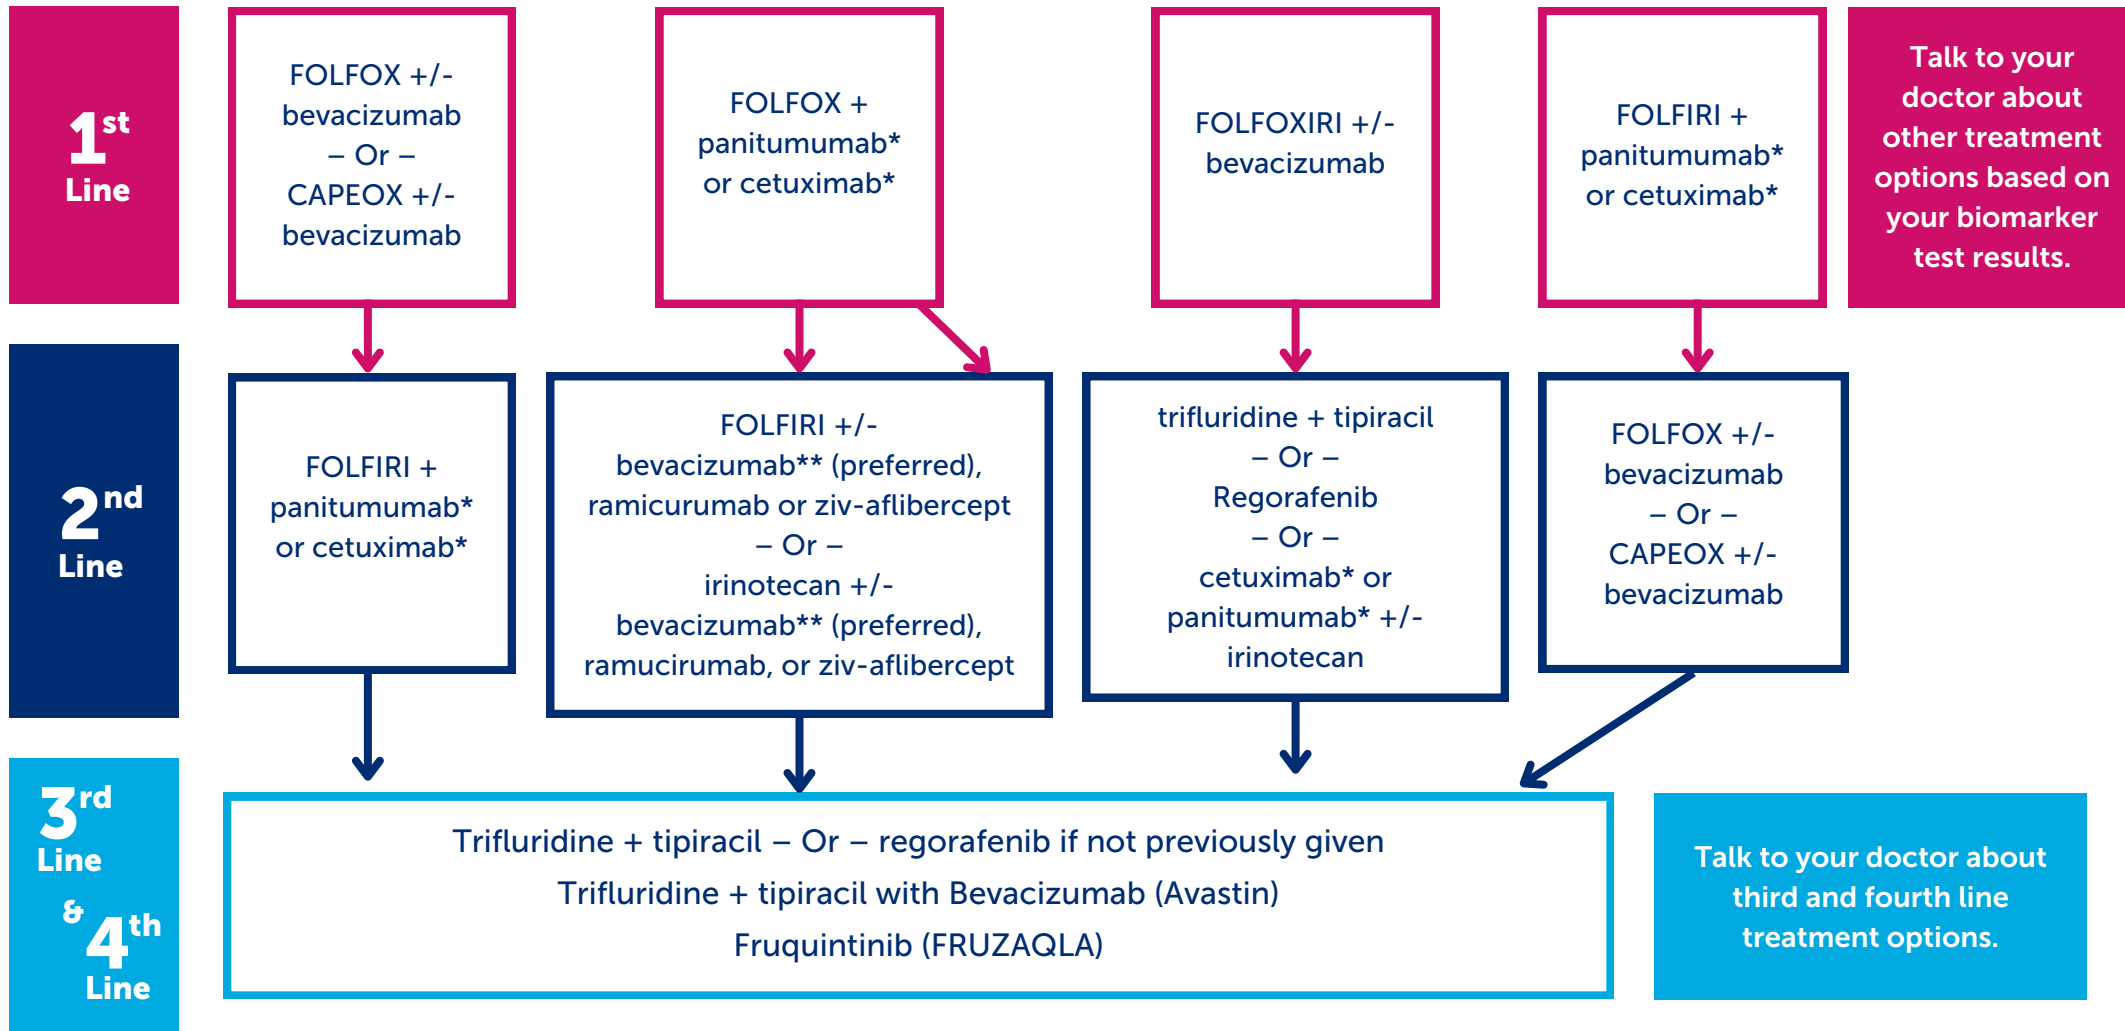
1st Line

FOLFOX +/- bevacizumab – Or – CAPEOX +/- bevacizumab

FOLFOX + panitumumab* or cetuximab*

FOLFOXIRI +/- bevacizumab

FOLFIRI + panitumumab* or cetuximab*

Talk to your doctor about other treatment options based on your biomarker test results.

2nd Line

FOLFIRI + panitumumab* or cetuximab*

FOLFIRI +/- bevacizumab** (preferred), ramicurumab or ziv-aflibercept – Or – irinotecan +/- bevacizumab** (preferred), ramucirumab, or ziv-aflibercept

trifluridine + tipiracil – Or – Regorafenib – Or – cetuximab* or panitumumab* +/- irinotecan

FOLFOX +/- bevacizumab – Or – CAPEOX +/- bevacizumab

3rd Line & 4th Line

Trifluridine + tipiracil – Or – regorafenib if not previously given
Trifluridine + tipiracil with Bevacizumab (Avastin)
Fruquintinib (FRUZAQLA)

Talk to your doctor about third and fourth line treatment options.